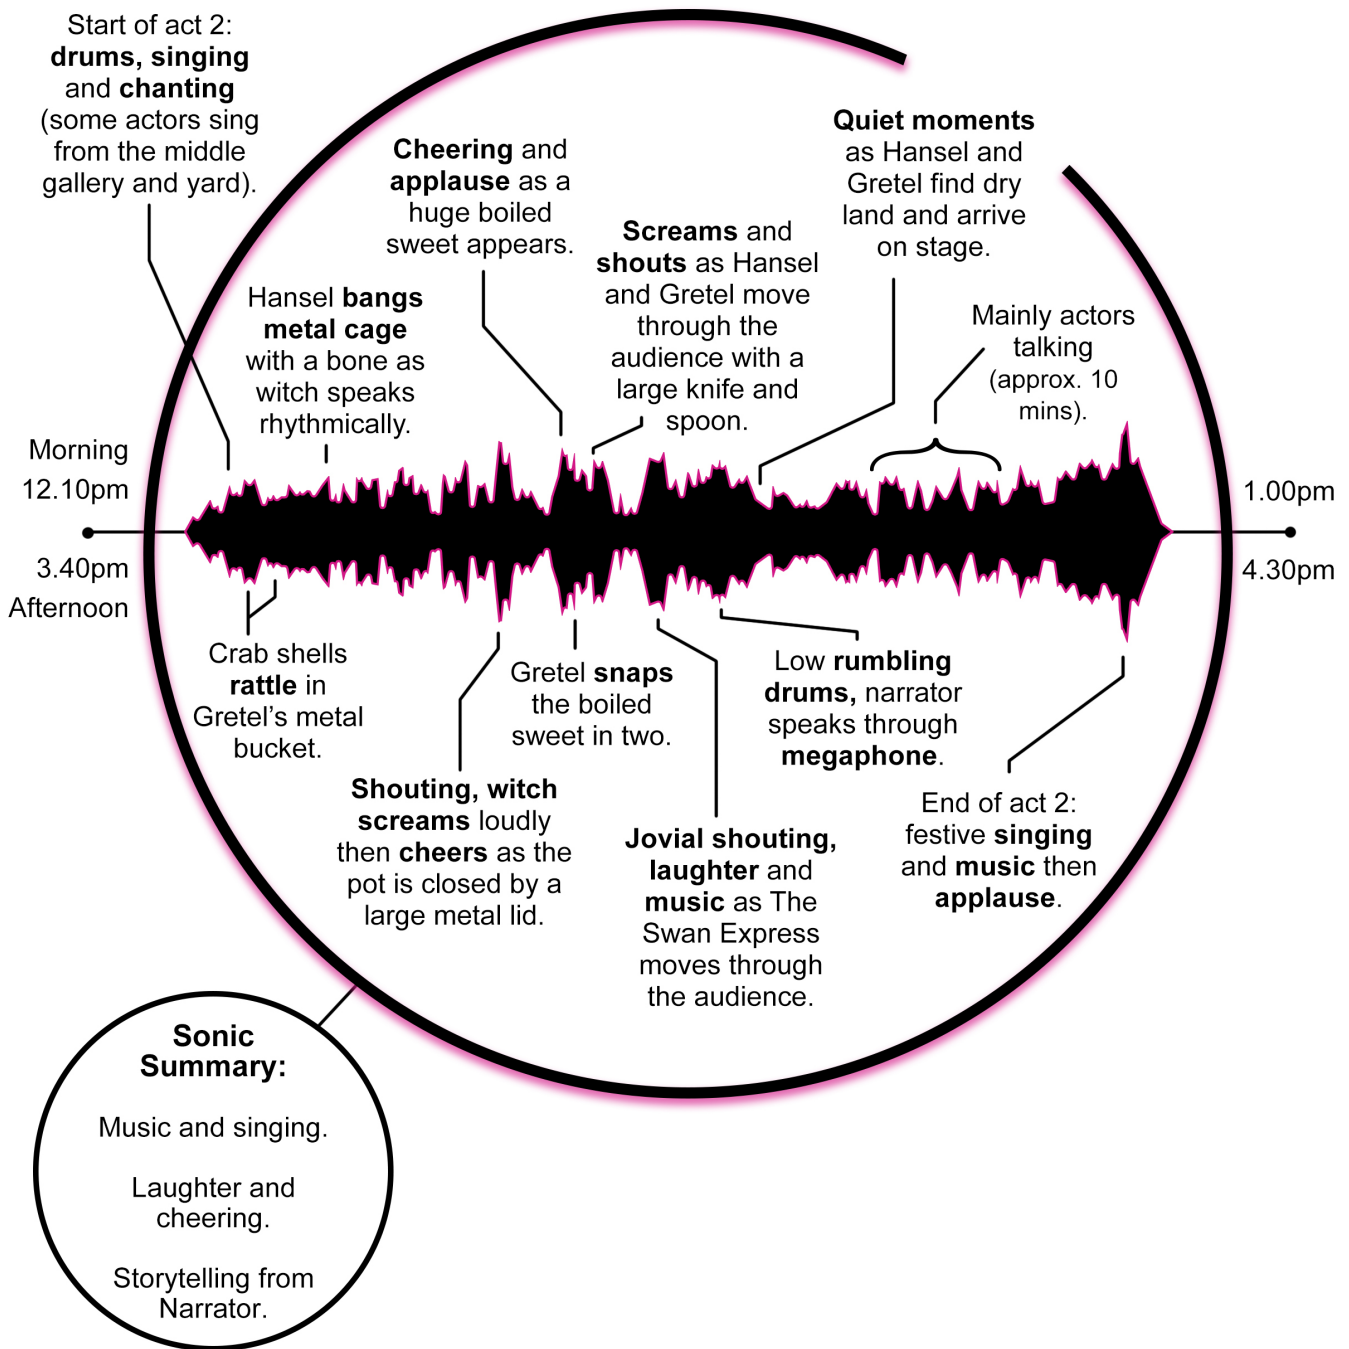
Start of act 2: **drums, singing** and **chanting** (some actors sing from the middle gallery and yard).

**Cheering** and **applause** as a huge boiled sweet appears.

**Screams** and **shouts** as Hansel and Gretel move through the audience with a large knife and spoon.

**Quiet moments** as Hansel and Gretel find dry land and arrive on stage.

Hansel **bangs metal cage** with a bone as witch speaks rhythmically.

Mainly actors talking (approx. 10 mins).

Morning
12.10pm

3.40pm
Afternoon

1.00pm

4.30pm

Crab shells **rattle** in Gretel's metal bucket.

Gretel **snaps** the boiled sweet in two.

Low **rumbling drums,** narrator speaks through **megaphone**.

**Shouting, witch screams** loudly then **cheers** as the pot is closed by a large metal lid.

**Jovial shouting, laughter** and **music** as The Swan Express moves through the audience.

End of act 2: festive **singing** and **music** then **applause**.

**Sonic Summary:**

Music and singing.

Laughter and cheering.

Storytelling from Narrator.